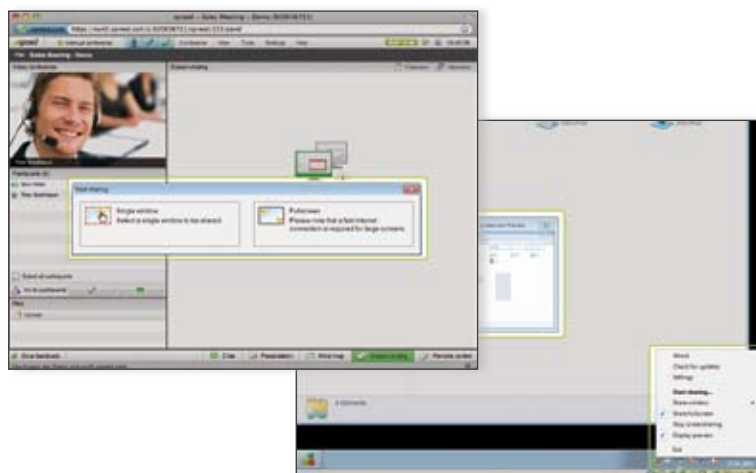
Start sharing

Single window
Select a single window to be shared.

Fullscreen
Please note that a fast internet connection is required for large screens.

About
Check for updates
Settings
Start sharing...
Share window
Share fullscreen
Stop screensharing
Display preview
Exit